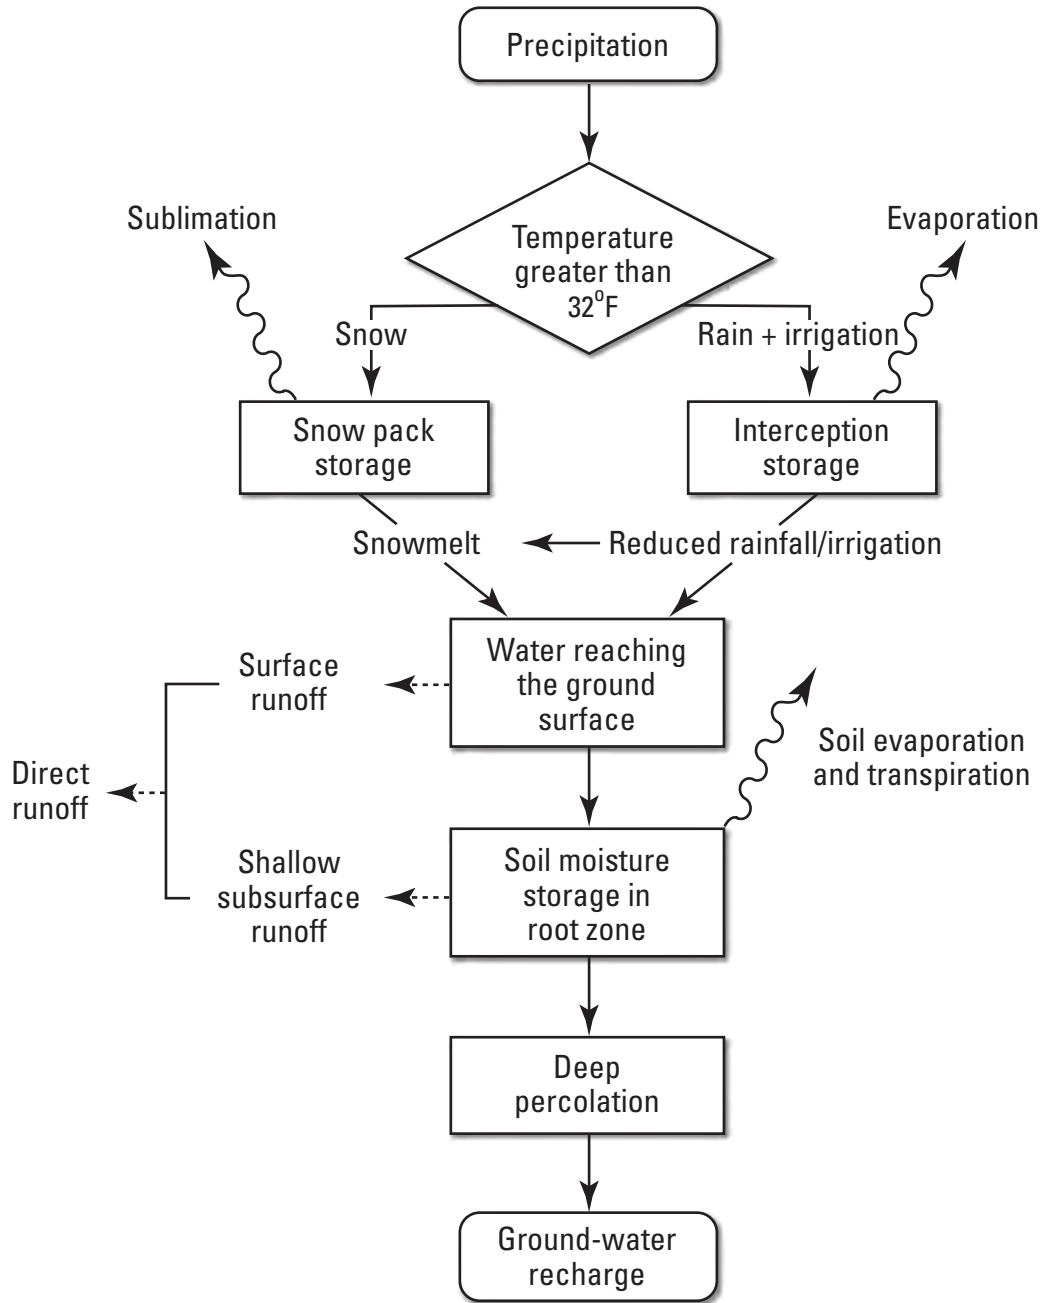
Precipitation

Sublimation

Temperature greater than $32^{o}F$

Evaporation

Snow

Rain + irrigation

Snow pack storage

Interception storage

Snowmelt

Reduced rainfall/irrigation

Surface runoff

Water reaching the ground surface

Soil evaporation and transpiration

Direct runoff

Shallow subsurface runoff

Soil moisture storage in root zone

Deep percolation

Ground-water recharge